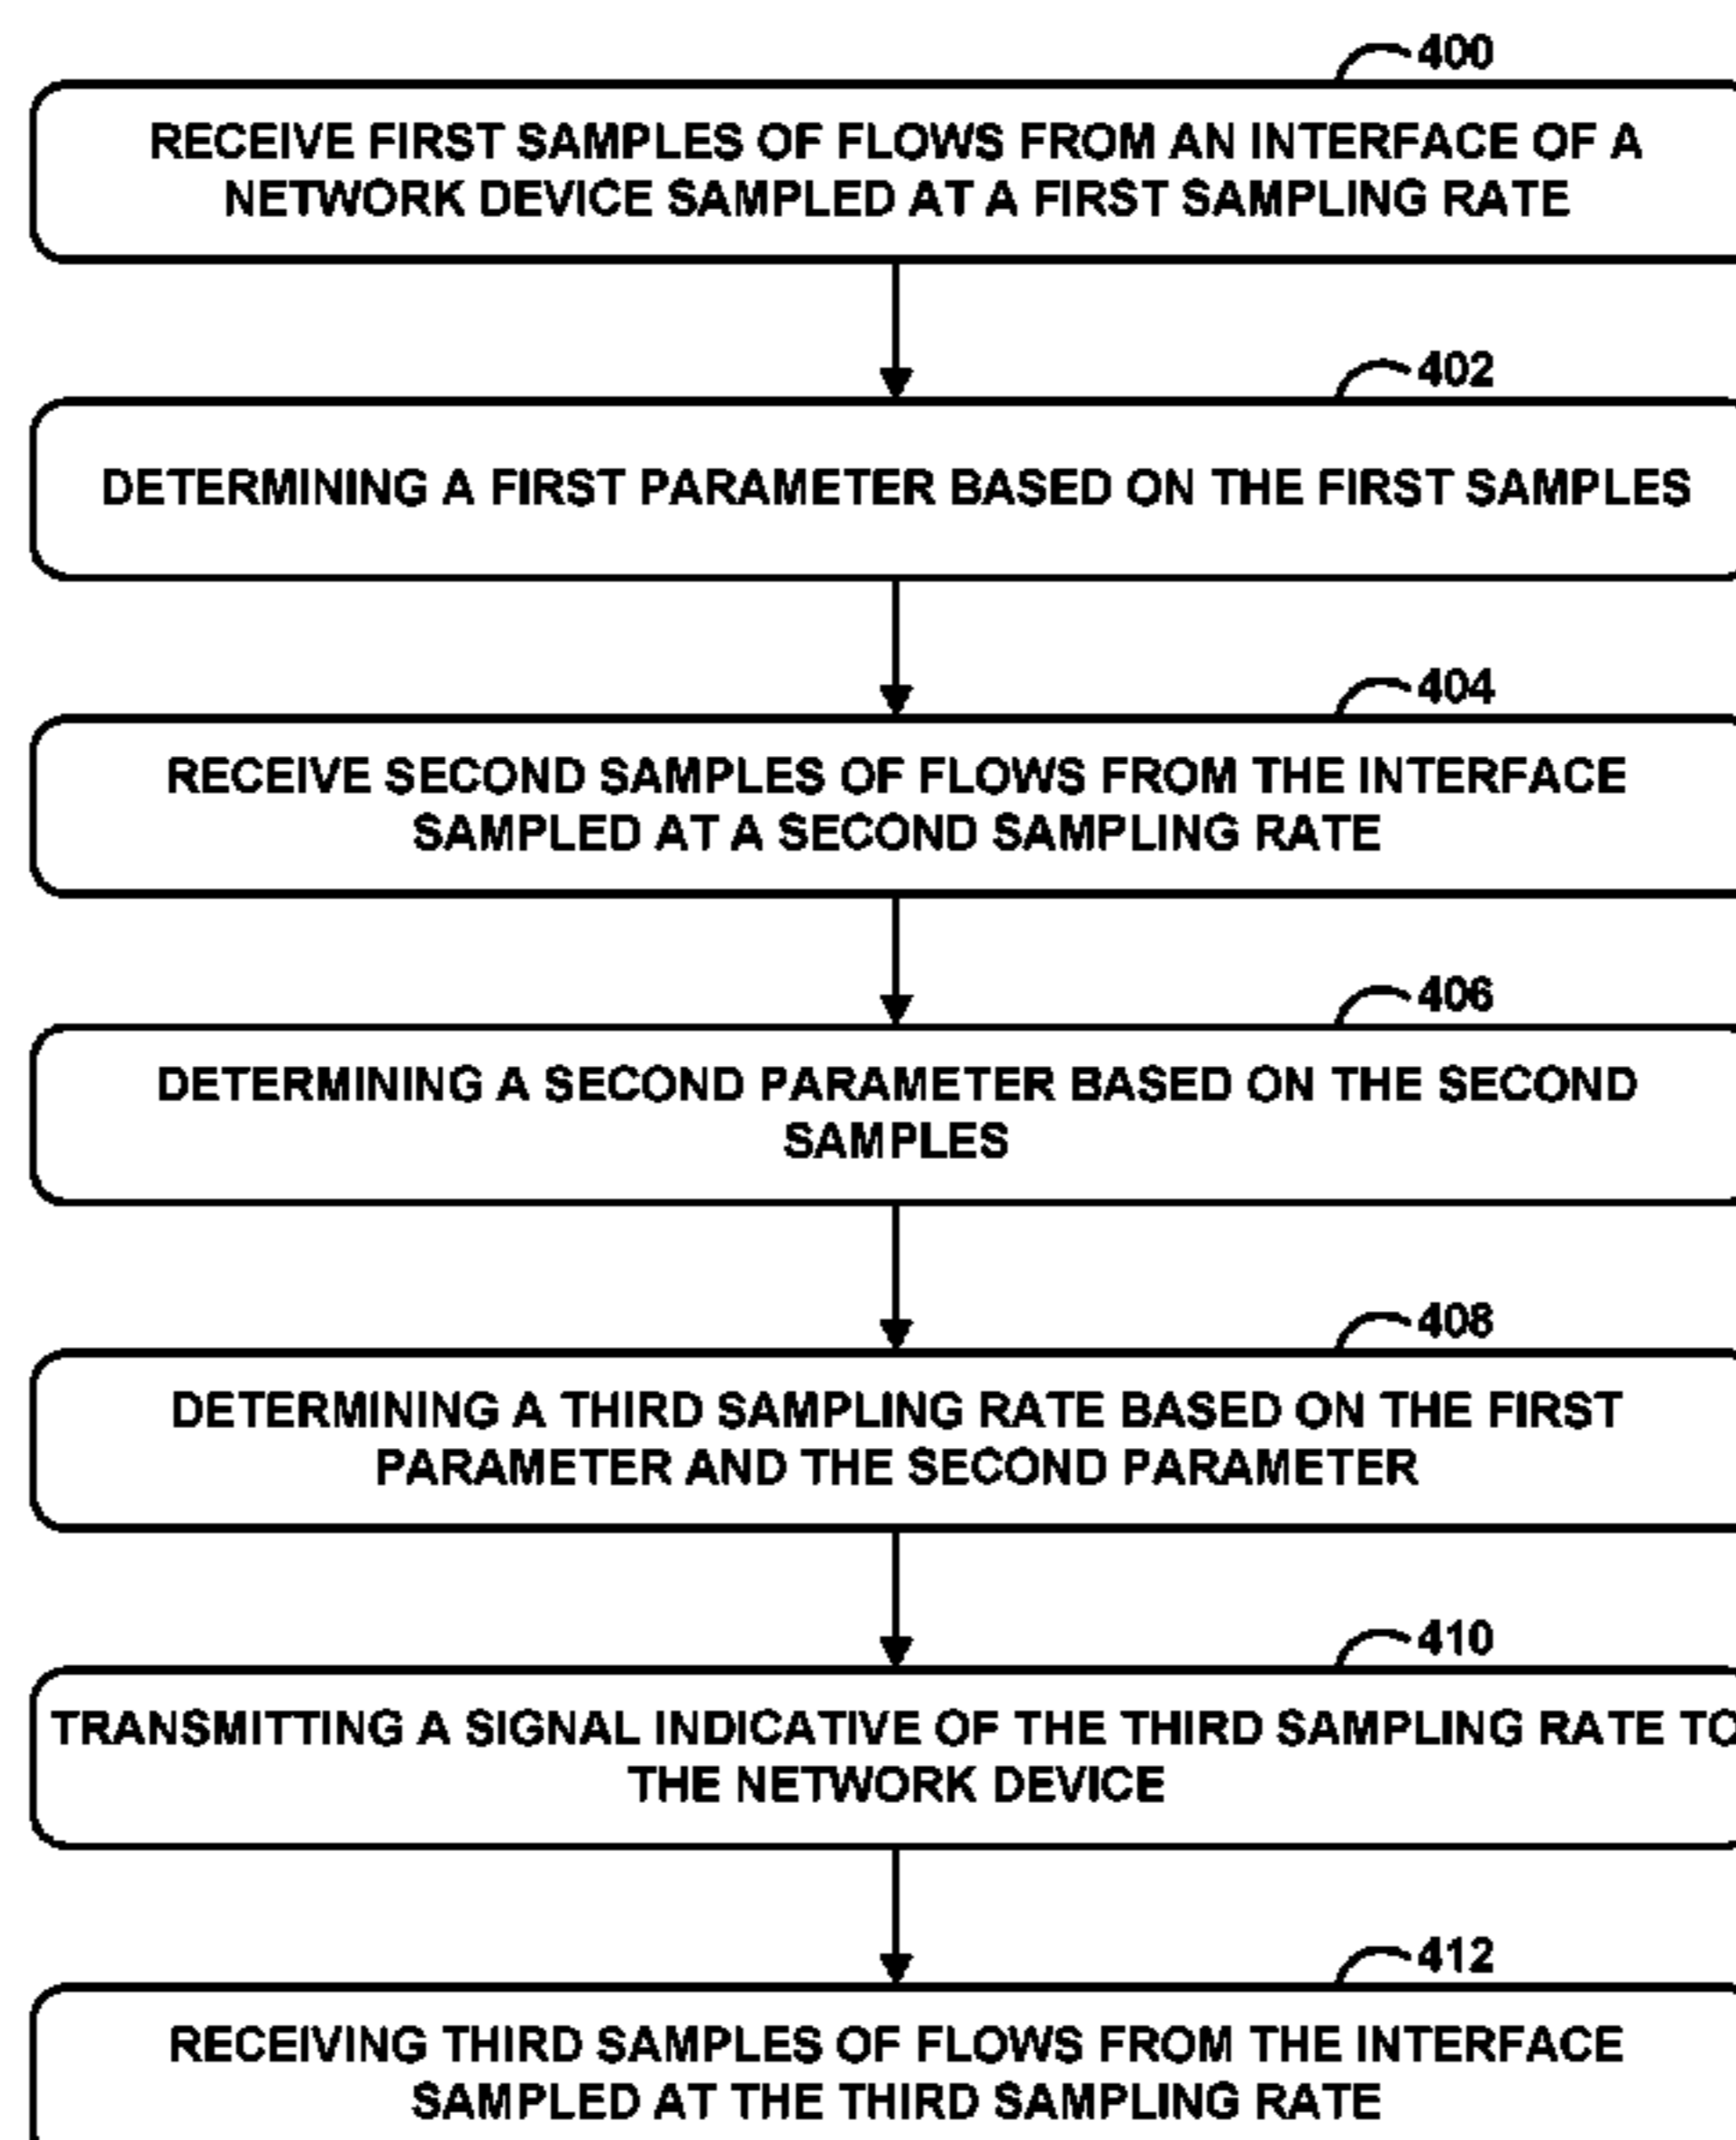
400

RECEIVE FIRST SAMPLES OF FLOWS FROM AN INTERFACE OF A NETWORK DEVICE SAMPLED AT A FIRST SAMPLING RATE

402

DETERMINING A FIRST PARAMETER BASED ON THE FIRST SAMPLES

404

RECEIVE SECOND SAMPLES OF FLOWS FROM THE INTERFACE SAMPLED AT A SECOND SAMPLING RATE

406

DETERMINING A SECOND PARAMETER BASED ON THE SECOND SAMPLES

408

DETERMINING A THIRD SAMPLING RATE BASED ON THE FIRST PARAMETER AND THE SECOND PARAMETER

410

TRANSMITTING A SIGNAL INDICATIVE OF THE THIRD SAMPLING RATE TO THE NETWORK DEVICE

412

RECEIVING THIRD SAMPLES OF FLOWS FROM THE INTERFACE SAMPLED AT THE THIRD SAMPLING RATE